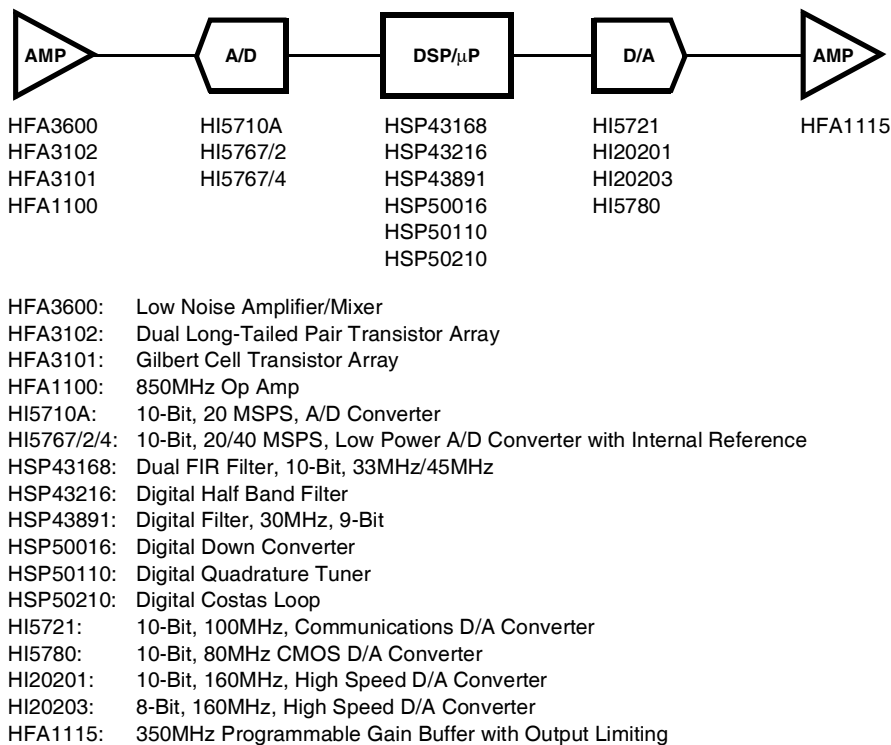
AMP

A/D

DSP/$\mu$P

D/A

AMP

HFA3600
HFA3102
HFA3101
HFA1100

HI5710A
HI5767/2
HI5767/4

HSP43168
HSP43216
HSP43891
HSP50016
HSP50110
HSP50210

HI5721
HI20201
HI20203
HI5780

HFA1115

HFA3600: Low Noise Amplifier/Mixer
HFA3102: Dual Long-Tailed Pair Transistor Array
HFA3101: Gilbert Cell Transistor Array
HFA1100: 850MHz Op Amp
HI5710A: 10-Bit, 20 MSPS, A/D Converter
HI5767/2/4: 10-Bit, 20/40 MSPS, Low Power A/D Converter with Internal Reference
HSP43168: Dual FIR Filter, 10-Bit, 33MHz/45MHz
HSP43216: Digital Half Band Filter
HSP43891: Digital Filter, 30MHz, 9-Bit
HSP50016: Digital Down Converter
HSP50110: Digital Quadrature Tuner
HSP50210: Digital Costas Loop
HI5721: 10-Bit, 100MHz, Communications D/A Converter
HI5780: 10-Bit, 80MHz CMOS D/A Converter
HI20201: 10-Bit, 160MHz, High Speed D/A Converter
HI20203: 8-Bit, 160MHz, High Speed D/A Converter
HFA1115: 350MHz Programmable Gain Buffer with Output Limiting